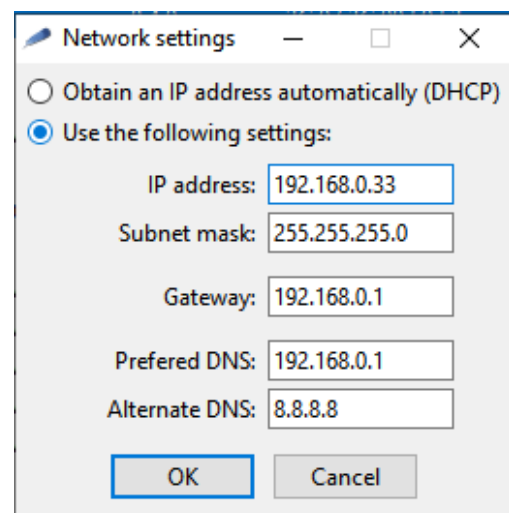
Network settings

Obtain an IP address automatically (DHCP)

Use the following settings:

IP address: 192.168.0.33

Subnet mask: 255.255.255.0

Gateway: 192.168.0.1

Prefered DNS: 192.168.0.1

Alternate DNS: 8.8.8.8

OK

Cancel